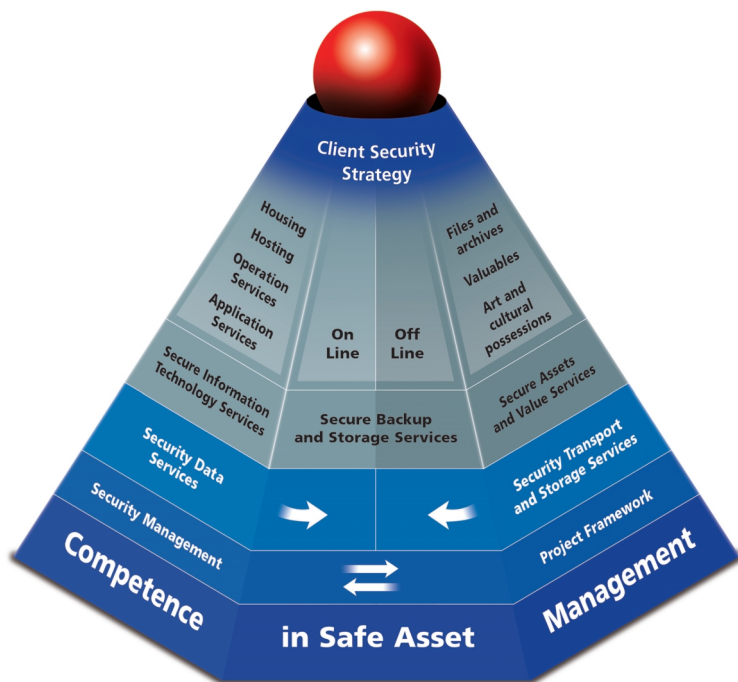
Client Security Strategy

Housing
Hosting
Operation Services
Application Services

On Line

Off Line

Files and archives
Valuables
Art and cultural possessions

Secure Information Technology Services

Secure Backup and Storage Services

Secure Assets and Value Services

Security Data Services

Security Transport and Storage Services

Security Management

Project Framework

Competence

in Safe Asset

Management